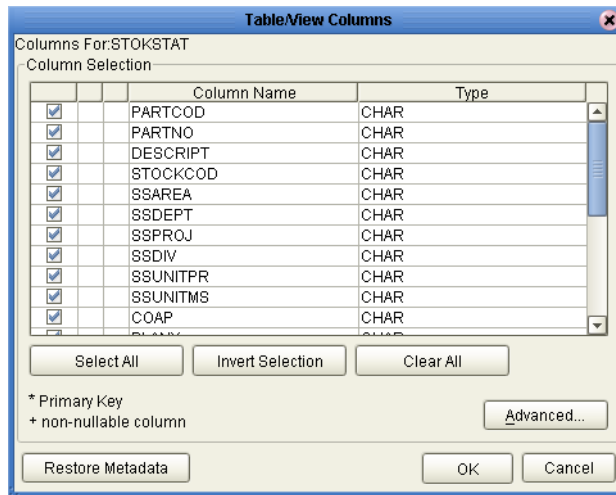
Table/View Columns

Columns For:STOKSTAT

Column Selection

| | | | Column Name | Type |
|---|---|---|---|---|
| ☑ | | | PARTCOD | CHAR |
| ☑ | | | PARTNO | CHAR |
| ☑ | | | DESCRIPT | CHAR |
| ☑ | | | STOCKCOD | CHAR |
| ☑ | | | SSAREA | CHAR |
| ☑ | | | SSDEPT | CHAR |
| ☑ | | | SSPROJ | CHAR |
| ☑ | | | SSDIV | CHAR |
| ☑ | | | SSUNITPR | CHAR |
| ☑ | | | SSUNITMS | CHAR |
| ☑ | | | COAP | CHAR |
| | | | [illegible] | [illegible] |

Select All

Invert Selection

Clear All

* Primary Key
+ non-nullable column

Advanced...

Restore Metadata

OK

Cancel